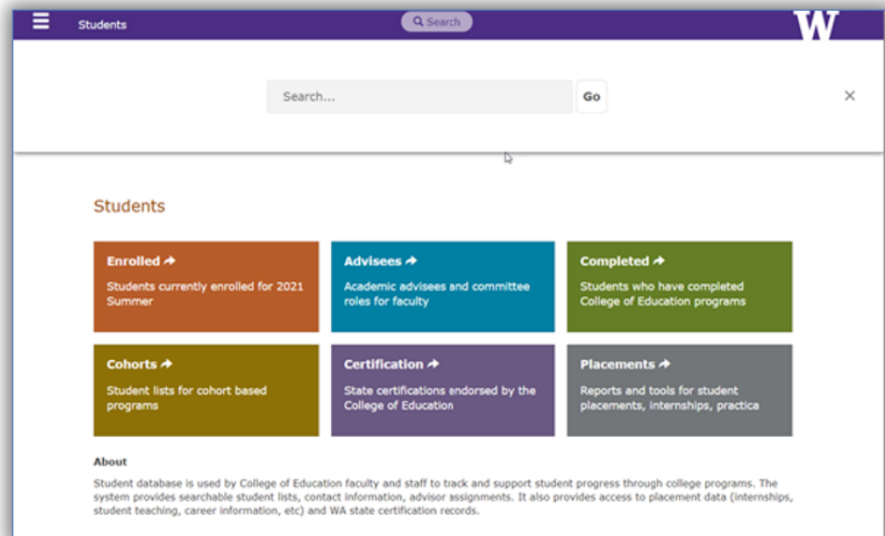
Students

Search

W

Search...

Go

×

Students

Enrolled

Students currently enrolled for 2021 Summer

Advisees

Academic advisees and committee roles for faculty

Completed

Students who have completed College of Education programs

Cohorts

Student lists for cohort based programs

Certification

State certifications endorsed by the College of Education

Placements

Reports and tools for student placements, internships, practica

About

Student database is used by College of Education faculty and staff to track and support student progress through college programs. The system provides searchable student lists, contact information, advisor assignments. It also provides access to placement data (internships, student teaching, career information, etc) and WA state certification records.